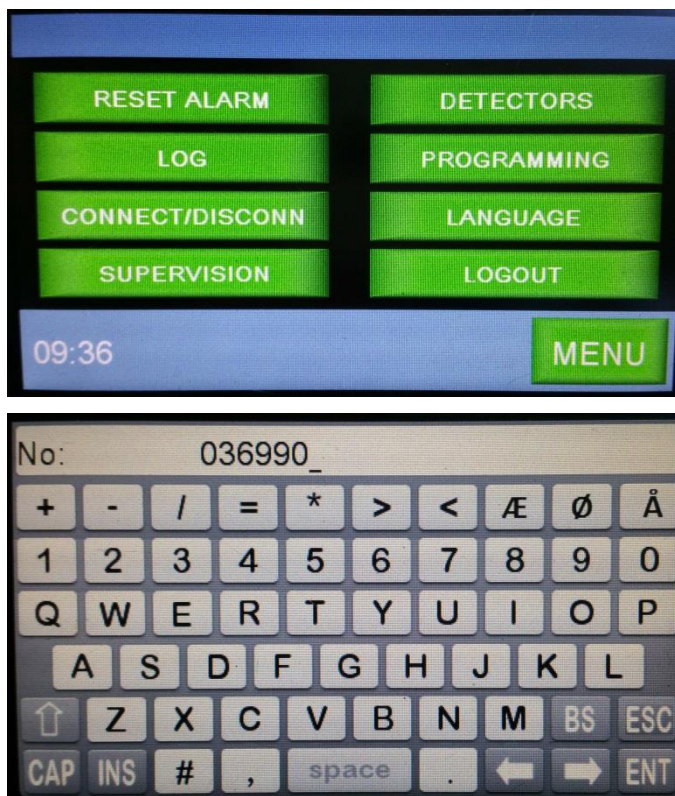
RESET ALARM
DETECTORS
LOG
PROGRAMMING
CONNECT/DISCONN
LANGUAGE
SUPERVISION
LOGOUT
09:36
MENU

No: 036990_
+ - / = * > < Æ Ø Å
1 2 3 4 5 6 7 8 9 0
Q W E R T Y U I O P
A S D F G H J K L
⇧ Z X C V B N M BS ESC
CAP INS # , space . ⬅ ➡ ENT